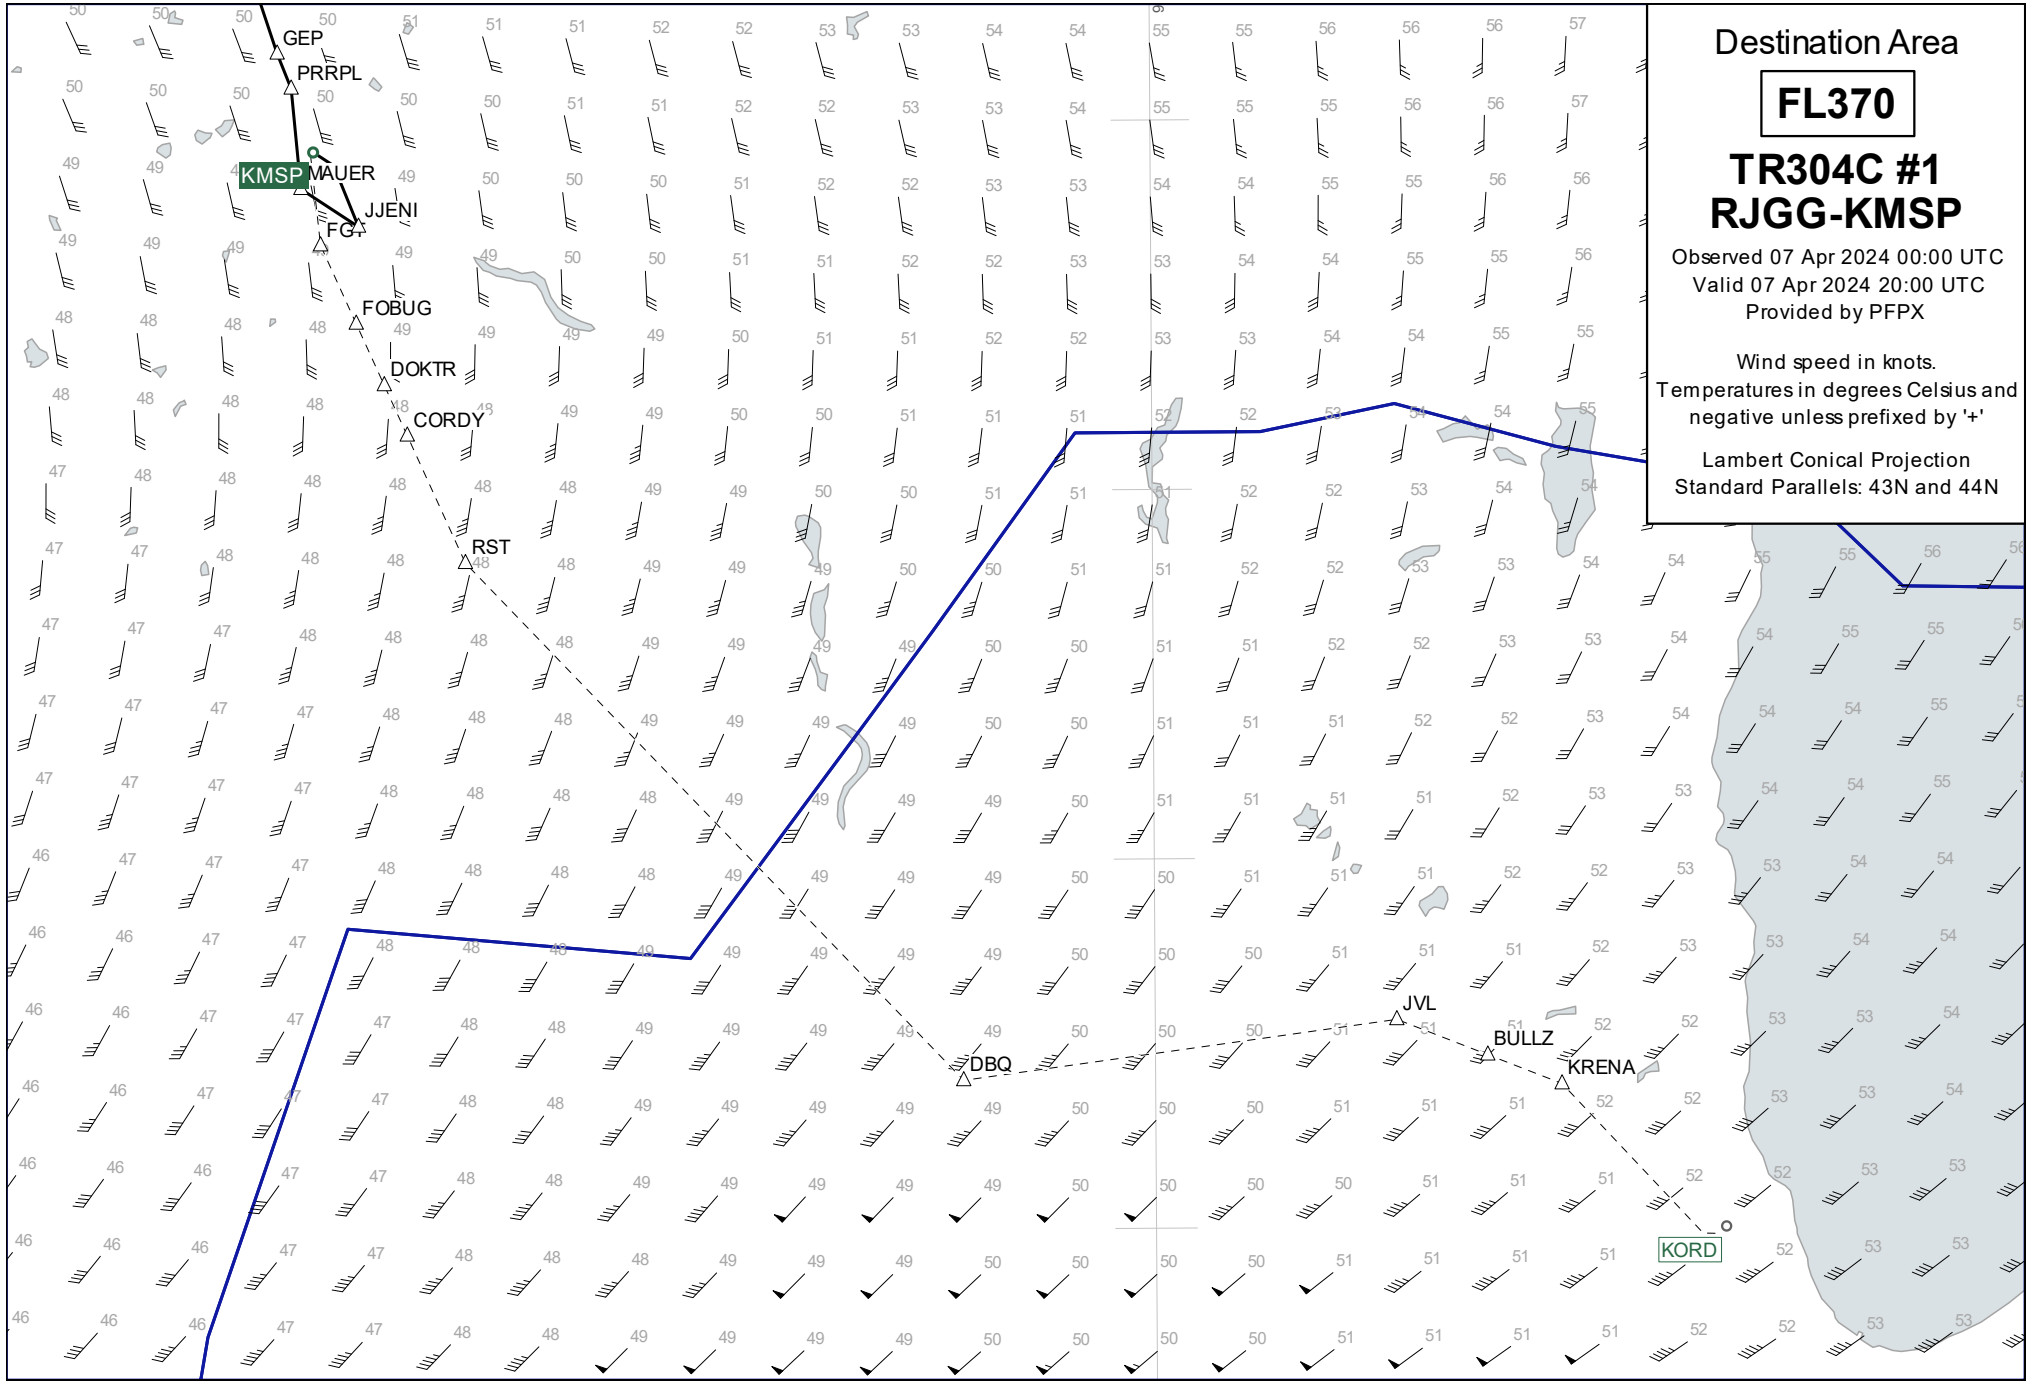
Destination Area

FL370

TR304C #1
RJGG-KMSP

Observed 07 Apr 2024 00:00 UTC
Valid 07 Apr 2024 20:00 UTC
Provided by PFPX

Wind speed in knots.
Temperatures in degrees Celsius and negative unless prefixed by '+'

Lambert Conical Projection
Standard Parallels: 43N and 44N

GEP
PRRPL
KMSP
MAUER
JJENI
FG
FOBUG
DOKTR
CORDY
RST
DBQ
JVL
BULLZ
KRENA
KORD

50 50 50 50 51 51 51 52 52 53 53 54 54 55 55 56 56 56 57
50 50 50 50 50 50 51 51 52 52 53 53 54 55 55 55 56 56 57
49 49 49 49 50 50 50 51 52 52 53 53 54 54 55 55 56 56
49 49 49 49 49 50 50 51 51 52 52 53 53 54 54 55 55 56
48 48 48 48 49 49 49 50 51 51 52 52 53 53 54 54 55 55
48 48 48 48 48 48 49 49 50 50 51 51 51 52 52 53 54 54 55
47 48 48 48 48 48 48 49 49 50 50 51 51 51 52 52 53 54 54
47 47 48 48 48 48 48 49 49 49 50 50 51 51 52 52 53 53 54 54 55 55 56 56
47 47 47 48 48 48 48 49 49 49 50 50 51 51 52 52 53 53 54 54 55 55 55
47 47 47 47 48 48 48 49 49 49 49 50 50 51 51 51 52 52 53 54 54 54 55 55
47 47 47 47 48 48 48 48 49 49 49 49 50 51 51 51 52 53 53 54 54 55 54
46 47 47 47 48 48 48 48 49 49 49 49 50 50 51 51 51 52 52 53 53 54 54 54
46 46 47 47 48 48 48 49 49 49 49 49 50 50 50 51 51 51 52 53 53 54 54
46 46 47 47 47 48 48 49 49 49 49 49 50 50 50 51 51 51 52 52 53 53 54
46 46 47 47 47 48 48 49 49 49 49 49 50 50 50 51 51 51 52 52 53 53 54
46 46 46 47 47 48 48 49 49 49 49 49 50 50 50 50 51 51 51 52 52 53 53
46 46 46 47 47 48 48 48 49 49 49 50 50 50 50 51 51 51 51 52 52 53 53
46 46 46 47 47 48 48 49 49 49 49 50 50 50 50 51 51 51 51 52 52 53 53